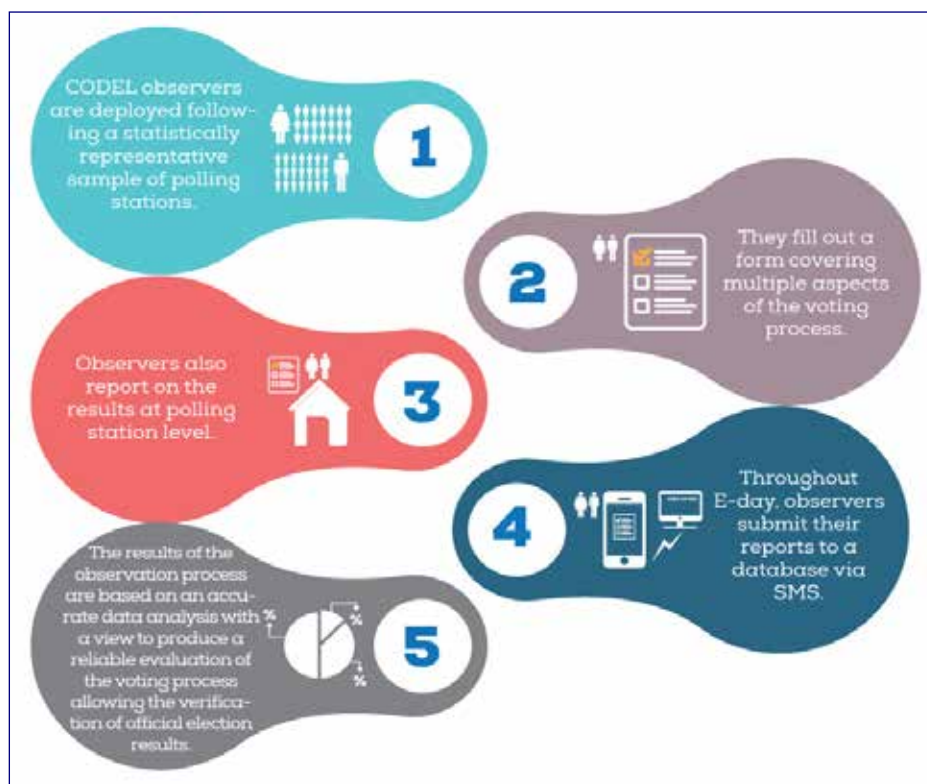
CODEL observers are deployed following a statistically representative sample of polling stations.

1

2

They fill out a form covering multiple aspects of the voting process.

Observers also report on the results at polling station level.

3

4

Throughout E-day, observers submit their reports to a database via SMS.

The results of the observation process are based on an accurate data analysis with a view to produce a reliable evaluation of the voting process allowing the verification of official election results.

%

%

%

5